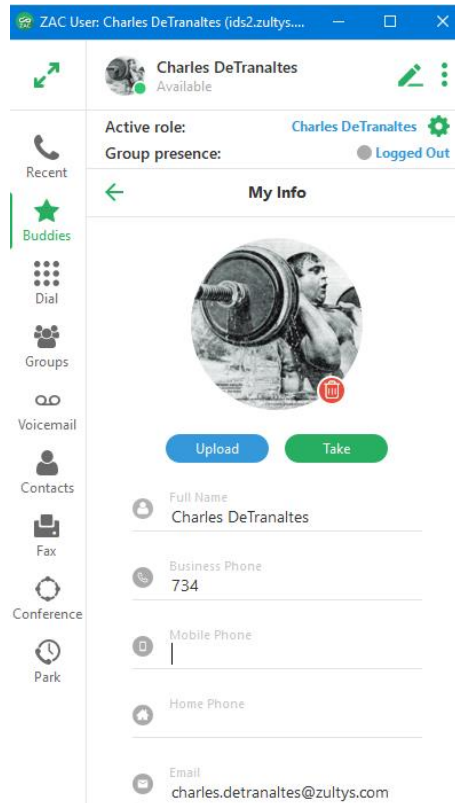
ZAC User: Charles DeTranaltes (ids2.zultys....

Charles DeTranaltes
Available

Active role: Charles DeTranaltes
Group presence: Logged Out

Recent
Buddies
Dial
Groups
Voicemail
Contacts
Fax
Conference
Park

My Info

Upload
Take

Full Name
Charles DeTranaltes

Business Phone
734

Mobile Phone

Home Phone

Email
charles.detranaltes@zultys.com